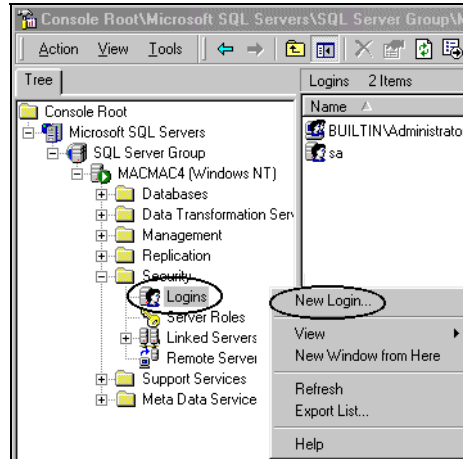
Console Root\Microsoft SQL Servers\SQL Server Group\M

Action View Tools

Tree

Console Root
Microsoft SQL Servers
SQL Server Group
MACMAC4 (Windows NT)
Databases
Data Transformation Serv
Management
Replication
Security
Logins
Server Roles
Linked Servers
Remote Server
Support Services
Meta Data Service

Logins 2 Items

Name

BUILTIN\Administrato
sa

New Login...
View
New Window from Here
Refresh
Export List...
Help